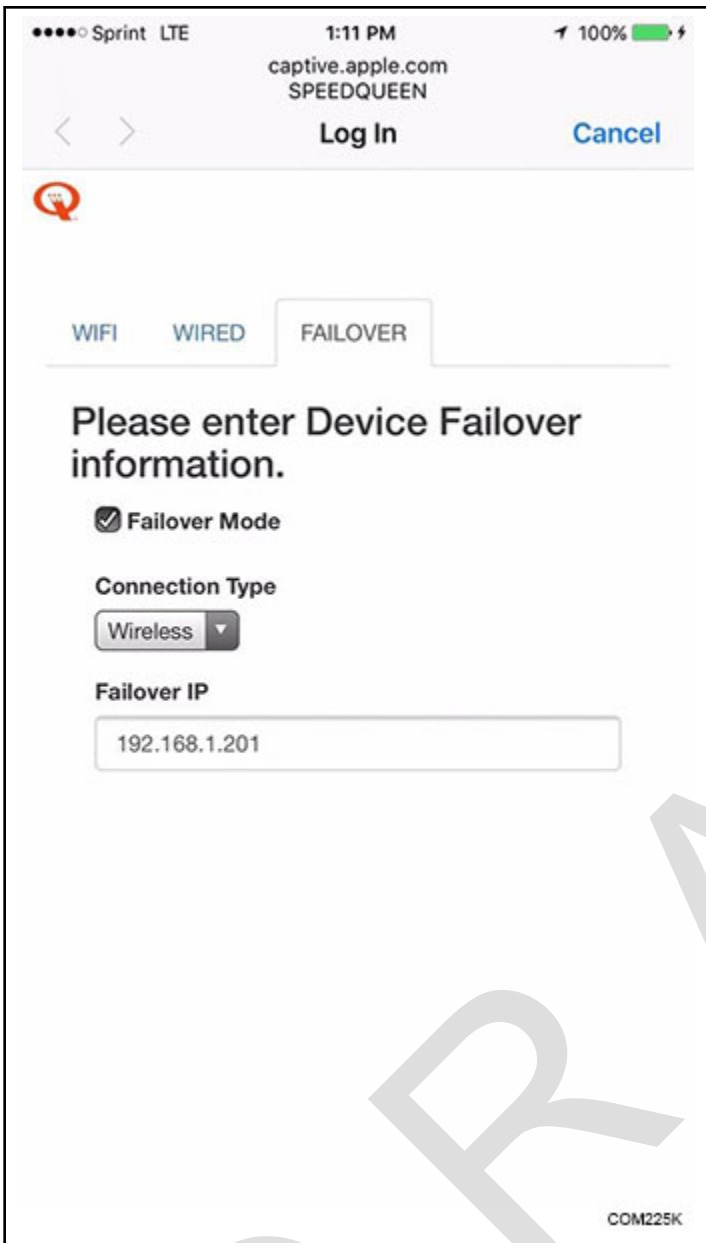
●●●●○ Sprint LTE 1:11 PM 100%

captive.apple.com
SPEEDQUEEN

Log In Cancel

WIFI WIRED FAILOVER

Please enter Device Failover information.

Failover Mode

Connection Type

Wireless

Failover IP

192.168.1.201

COM225K